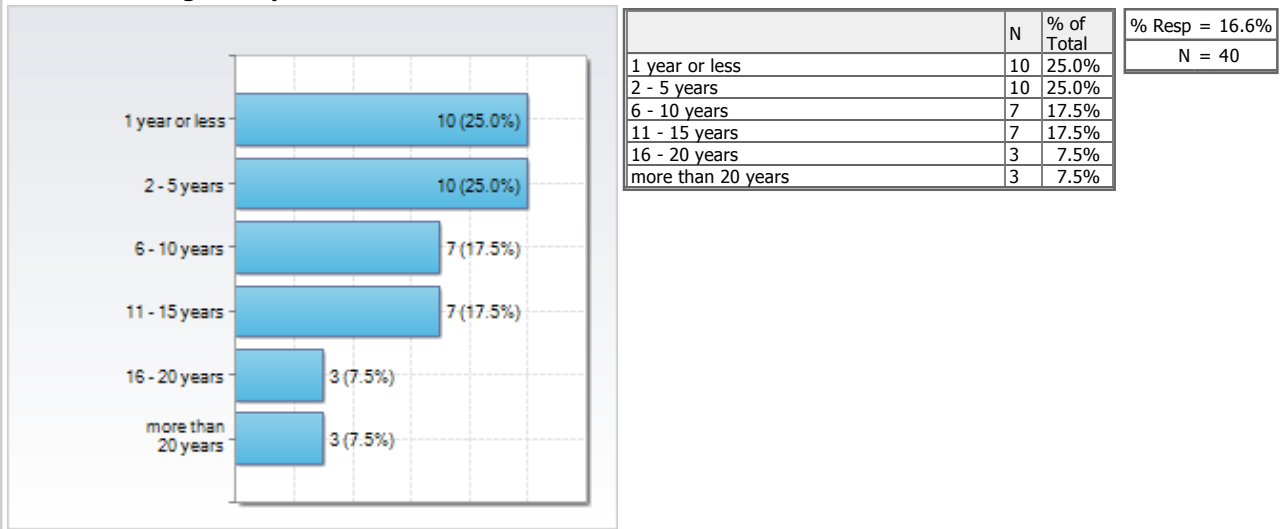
1 year or less
10 (25.0%)
2 - 5 years
10 (25.0%)
6 - 10 years
7 (17.5%)
11 - 15 years
7 (17.5%)
16 - 20 years
3 (7.5%)
more than 20 years
3 (7.5%)

| | N | % of Total |
|---|---|---|
| 1 year or less | 10 | 25.0% |
| 2 - 5 years | 10 | 25.0% |
| 6 - 10 years | 7 | 17.5% |
| 11 - 15 years | 7 | 17.5% |
| 16 - 20 years | 3 | 7.5% |
| more than 20 years | 3 | 7.5% |

| % Resp = 16.6% |
|---|
| N = 40 |